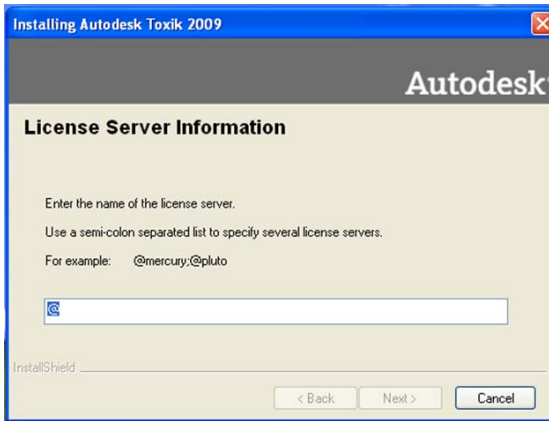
Installing Autodesk Toxik 2009

Autodesk

License Server Information

Enter the name of the license server.

Use a semi-colon separated list to specify several license servers.

For example: @mercury;@pluto

@

InstallShield

< Back

Next >

Cancel